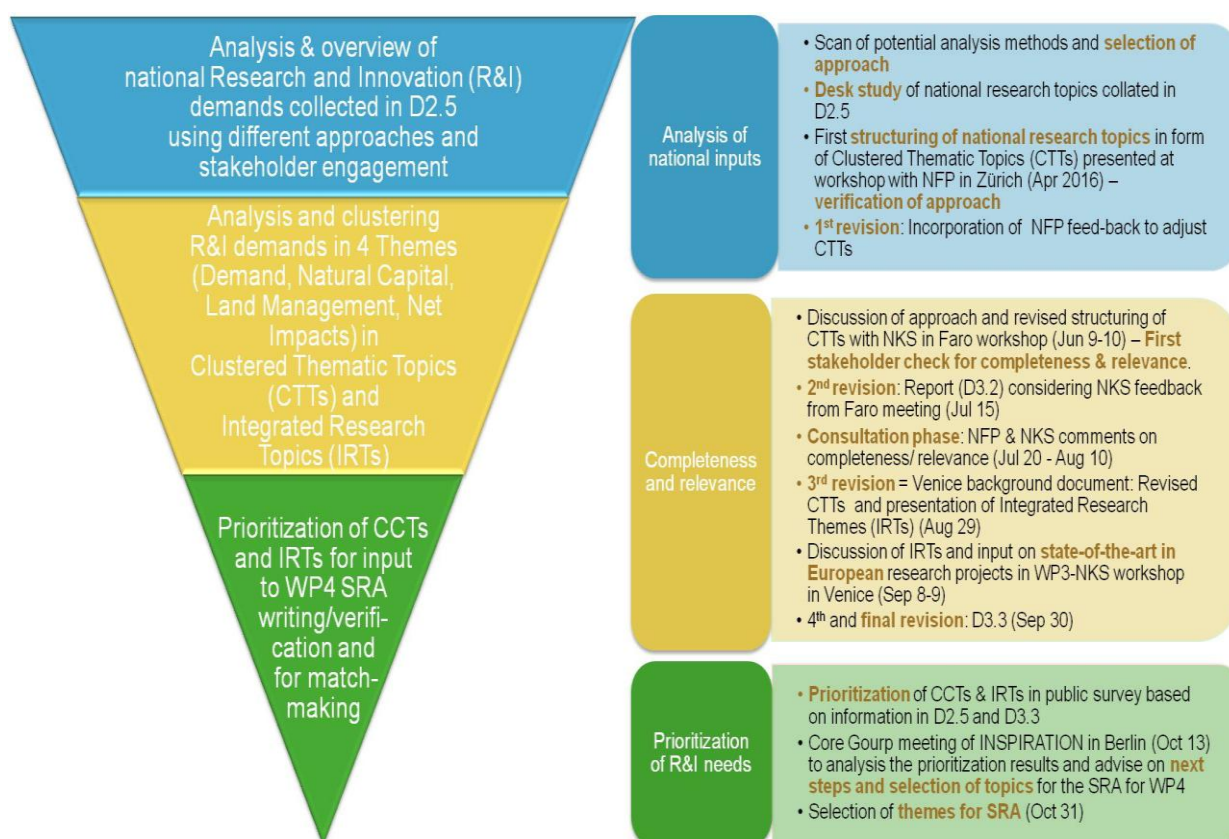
Analysis & overview of national Research and Innovation (R&I) demands collected in D2.5 using different approaches and stakeholder engagement

Analysis and clustering R&I demands in 4 Themes (Demand, Natural Capital, Land Management, Net Impacts) in Clustered Thematic Topics (CTTs) and Integrated Research Topics (IRTs)

Prioritization of CCTs and IRTs for input to WP4 SRA writing/verification and for match-making

Analysis of national inputs

• Scan of potential analysis methods and selection of approach
• Desk study of national research topics collated in D2.5
• First structuring of national research topics in form of Clustered Thematic Topics (CTTs) presented at workshop with NFP in Zürich (Apr 2016) – verification of approach
• 1$^{st}$ revision: Incorporation of NFP feed-back to adjust CTTs

Completeness and relevance

• Discussion of approach and revised structuring of CTTs with NKS in Faro workshop (Jun 9-10) – First stakeholder check for completeness & relevance.
• 2$^{nd}$ revision: Report (D3.2) considering NKS feedback from Faro meeting (Jul 15)
• Consultation phase: NFP & NKS comments on completeness/ relevance (Jul 20 - Aug 10)
• 3$^{rd}$ revision = Venice background document: Revised CTTs and presentation of Integrated Research Themes (IRTs) (Aug 29)
• Discussion of IRTs and input on state-of-the-art in European research projects in WP3-NKS workshop in Venice (Sep 8-9)
• 4$^{th}$ and final revision: D3.3 (Sep 30)

Prioritization of R&I needs

• Prioritization of CCTs & IRTs in public survey based on information in D2.5 and D3.3
• Core Gourp meeting of INSPIRATION in Berlin (Oct 13) to analysis the prioritization results and advise on next steps and selection of topics for the SRA for WP4
• Selection of themes for SRA (Oct 31)